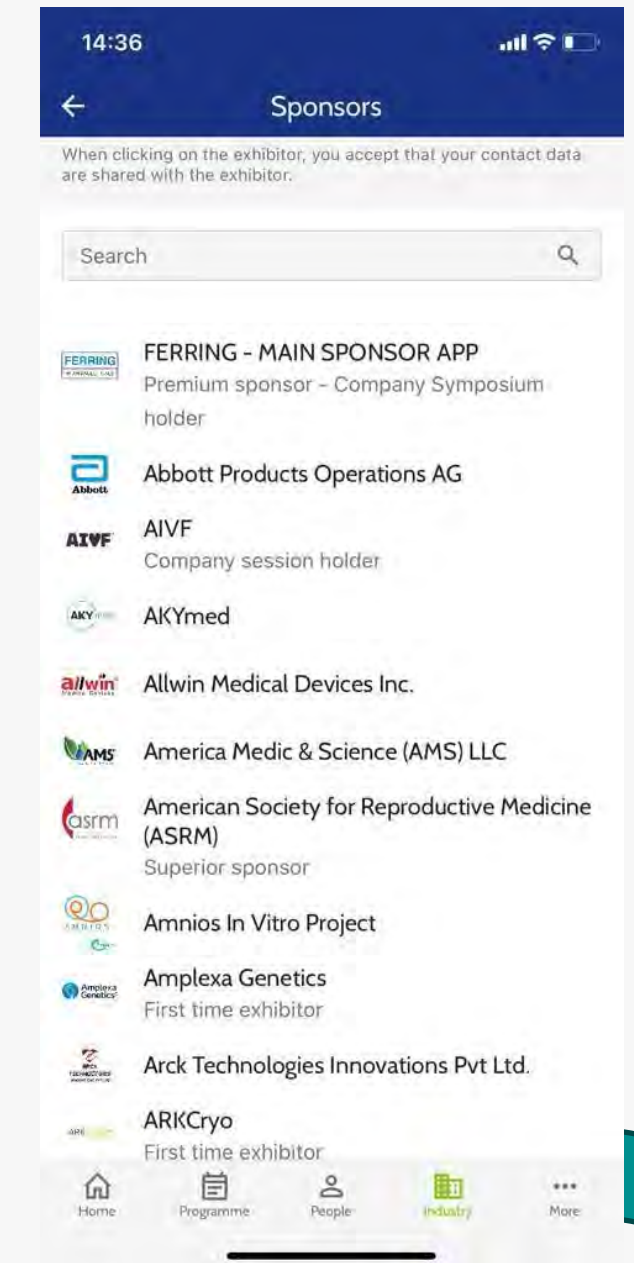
14:36

Sponsors

When clicking on the exhibitor, you accept that your contact data are shared with the exhibitor.

Search

FERRING
FERRING - MAIN SPONSOR APP
Premium sponsor - Company Symposium holder

Abbott
Abbott Products Operations AG

AIVF
AIVF
Company session holder

AKY
AKYmed

allwin
Allwin Medical Devices Inc.

AMS
America Medic & Science (AMS) LLC

asrm
American Society for Reproductive Medicine (ASRM)
Superior sponsor

AMNIOS
Amnios In Vitro Project

Amplexa Genetics
Amplexa Genetics
First time exhibitor

Arck Technologies Innovations Pvt Ltd.

ARKCryo
First time exhibitor

Home
Programme
People
Industry
More